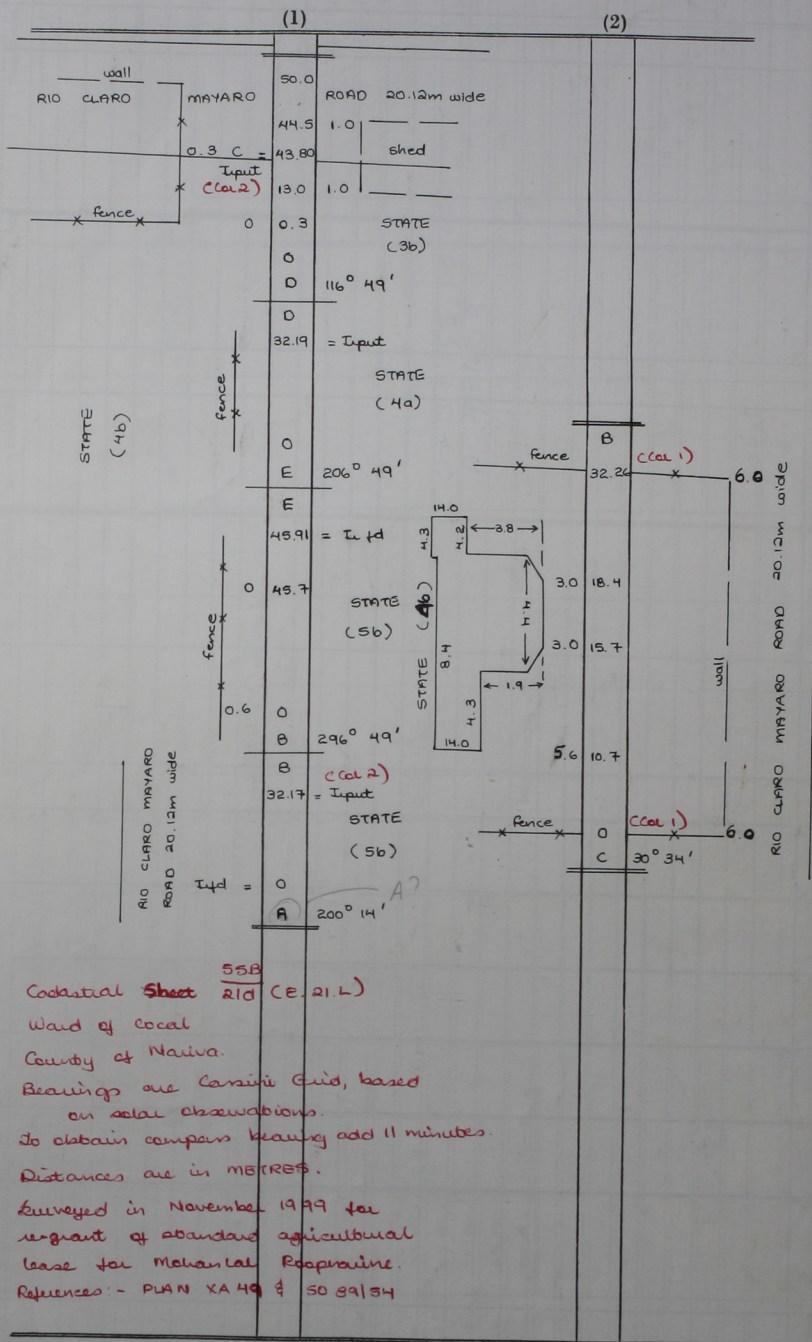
(1)

(2)

wall

RIO CLARO MAYARO ROAD 20.12m wide

50.0

44.5 1.0

shed

0.3 C = 43.80

Input (Col 2)

13.0 1.0

fence

0 0.3

STATE (3b)

0

D 116° 49'

D

32.19 = Input

STATE (4a)

fence

STATE (4b)

0

E 206° 49'

E

45.91 = Ic fd

0 45.7

fence

STATE (5b)

0.6 0

B 296° 49'

B (Col 2)

32.17 = Input

STATE (5b)

RIO CLARO MAYARO ROAD 20.12m wide

Ifd = 0

A 200° 14'

A?

B

fence (Col 1)

32.24

6.0

14.0

4.3

4.2

3.8

3.0 18.4

STATE (4b)

4.4

8.4

3.0 15.7

1.9

4.3

14.0

5.6 10.7

wall

RIO CLARO MAYARO ROAD 20.12m wide

fence 0 (Col 1) 6.0

C 30° 34'

Cadastral Sheet $\frac{55B}{21d}$ (E. 21.L)
Ward of Cocal
County of Nariva.
Bearings are Cassini Grid, based on solar observations.
To obtain compass bearing add 11 minutes.
Distances are in METRES.
Surveyed in November 1999 for regrant of standard agricultural lease for Mohanlal Roopnaine.
References:- PLAN XA 49 & SO 89/54